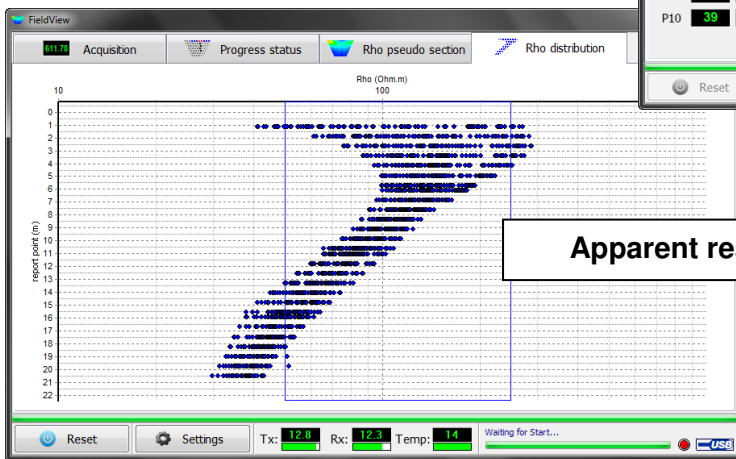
FieldView

611.78 Acquisition

Progress status

Rho pseudo section

Rho distribution

P10 39

Reset

Rho (Ohm.m)

10

100

report point (m)

0
1
2
3
4
5
6
7
8
9
10
11
12
13
14
15
16
17
18
19
20
21
22

Apparent re

Reset

Settings

Tx: 12.8

Rx: 12.3

Temp: 14

Waiting for Start...

USB